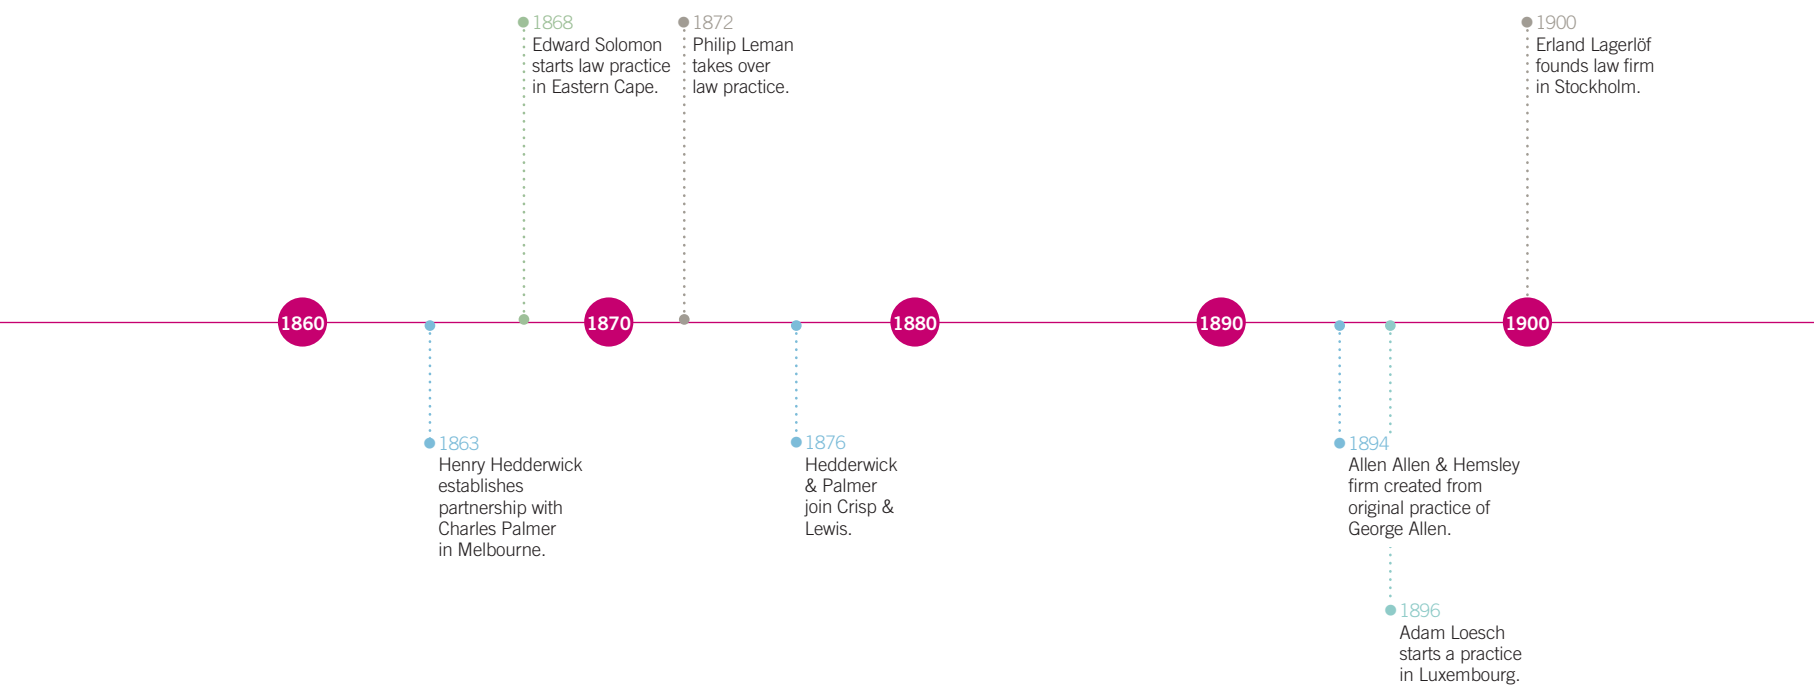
1868
Edward Solomon starts law practice in Eastern Cape.

1872
Philip Leman takes over law practice.

1900
Erland Lagerlöf founds law firm in Stockholm.

1860

1870

1880

1890

1900

1863
Henry Hedderwick establishes partnership with Charles Palmer in Melbourne.

1876
Hedderwick & Palmer join Crisp & Lewis.

1894
Allen Allen & Hemsley firm created from original practice of George Allen.

1896
Adam Loesch starts a practice in Luxembourg.